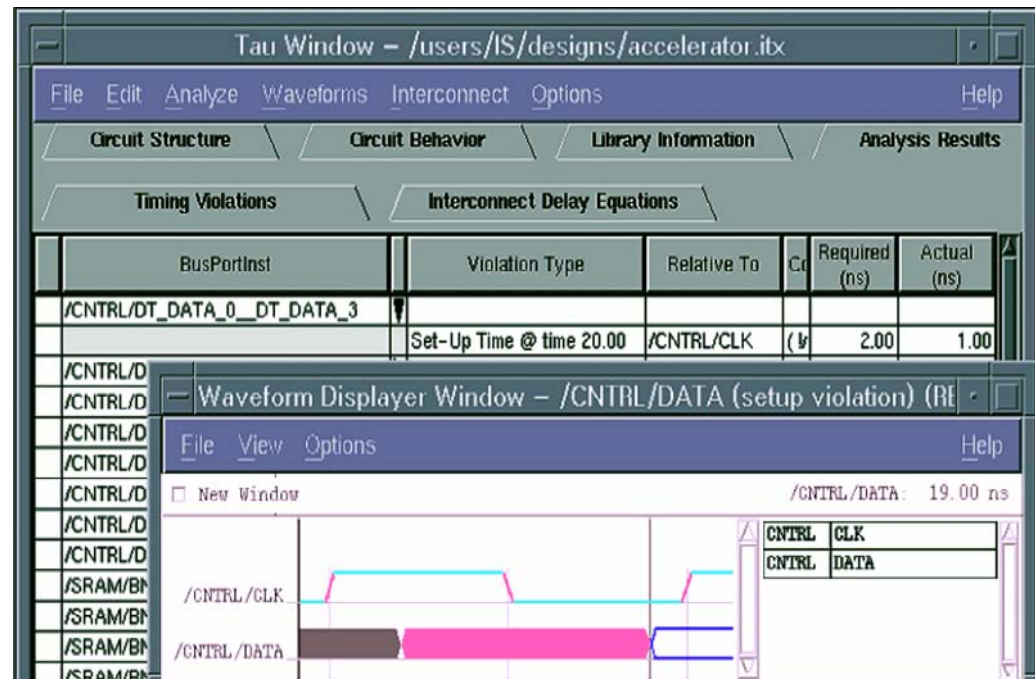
Tau Window – /users/IS/designs/accelerator.itx

File Edit Analyze Waveforms Interconnect Options Help

Circuit Structure | Circuit Behavior | Library Information | Analysis Results

Timing Violations | Interconnect Delay Equations

| BusPortInst | Violation Type | Relative To | Co | Required (ns) | Actual (ns) |
|---|---|---|---|---|---|
| /CNTRL/DT_DATA_0__DT_DATA_3 | | | | | |
| | Set-Up Time @ time 20.00 | /CNTRL/CLK | (I | 2.00 | 1.00 |
| /CNTRL/D | | | | | |
| /CNTRL/D | | | | | |
| /CNTRL/D | | | | | |
| /CNTRL/D | | | | | |
| /CNTRL/D | | | | | |
| /CNTRL/D | | | | | |
| /CNTRL/D | | | | | |
| /SRAM/BN | | | | | |
| /SRAM/BN | | | | | |
| /SRAM/BN | | | | | |
| /SRAM/BN | | | | | |

Waveform Displayer Window – /CNTRL/DATA (setup violation) (RE

File View Options Help

New Window

/CNTRL/DATA: 19.00 ns

/CNTRL/CLK

/CNTRL/DATA

| CNTRL | CLK |
|---|---|
| CNTRL | DATA |